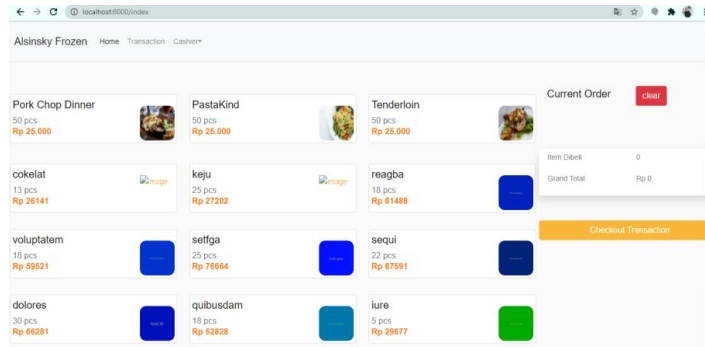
localhost:8000/index

Alsinsky Frozen Home Transaction Cashier

Pork Chop Dinner
50 pcs
Rp 25.000

PastaKind
50 pcs
Rp 25.000

Tenderloin
50 pcs
Rp 25.000

Current Order
clear

cokelat
13 pcs
Rp 26141
image

keju
25 pcs
Rp 27202
image

reagba
18 pcs
Rp 81488

Item Dibeli 0
Grand Total Rp 0

voluptatem
18 pcs
Rp 59521

setfga
25 pcs
Rp 76664

sequi
22 pcs
Rp 87591

Checkout Transaction

dolores
30 pcs
Rp 66281

quibusdam
18 pcs
Rp 52828

iure
5 pcs
Rp 29677